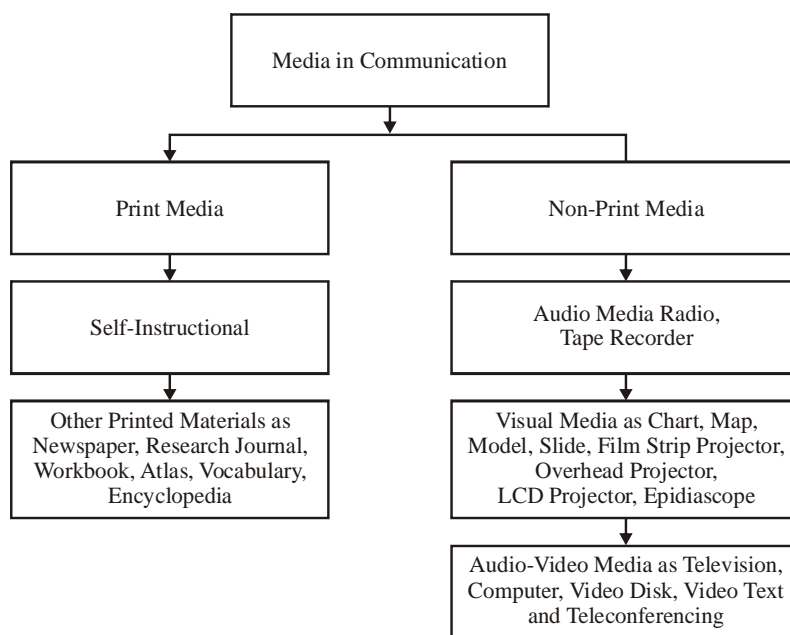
Media in Communication

Print Media

Self-Instructional

Other Printed Materials as Newspaper, Research Journal, Workbook, Atlas, Vocabulary, Encyclopedia

Non-Print Media

Audio Media Radio, Tape Recorder

Visual Media as Chart, Map, Model, Slide, Film Strip Projector, Overhead Projector, LCD Projector, Epidiascope

Audio-Video Media as Television, Computer, Video Disk, Video Text and Teleconferencing